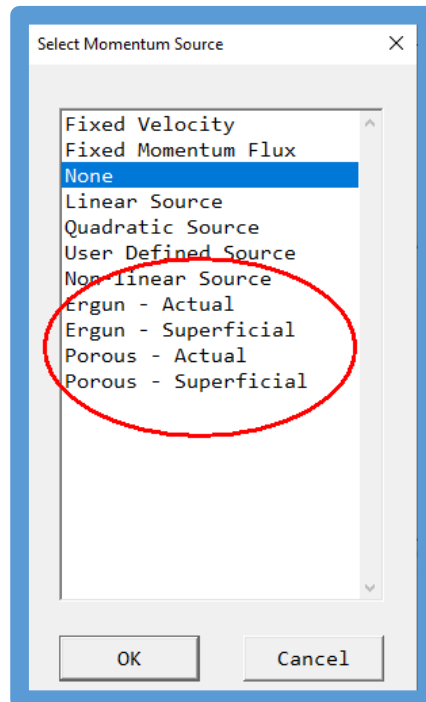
Select Momentum Source

Fixed Velocity
Fixed Momentum Flux
None
Linear Source
Quadratic Source
User Defined Source
Non-linear Source
Ergun - Actual
Ergun - Superficial
Porous - Actual
Porous - Superficial

OK
Cancel